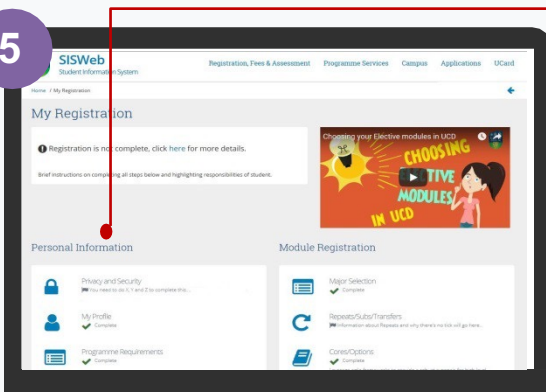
5

SISWeb
Student Information System

Registration, Fees & Assessment Programme Services Campus Applications UCard

Home / My Registration

My Registration

Registration is not complete, click here for more details.

Brief instructions on completing all steps below and highlighting responsibilities of student.

Choosing your Elective modules in UCD

CHOOSING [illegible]TIVE MODULES IN UCD

Personal Information

Privacy and Security
You need to do 1, 2 and 3 to complete this...

My Profile
Complete

Programme Requirements
Complete

Module Registration

Major Selection
Complete

Repeats/Subs/Transfers
Information about Repeats and why there's no tick will go here...

Cores/Options
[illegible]